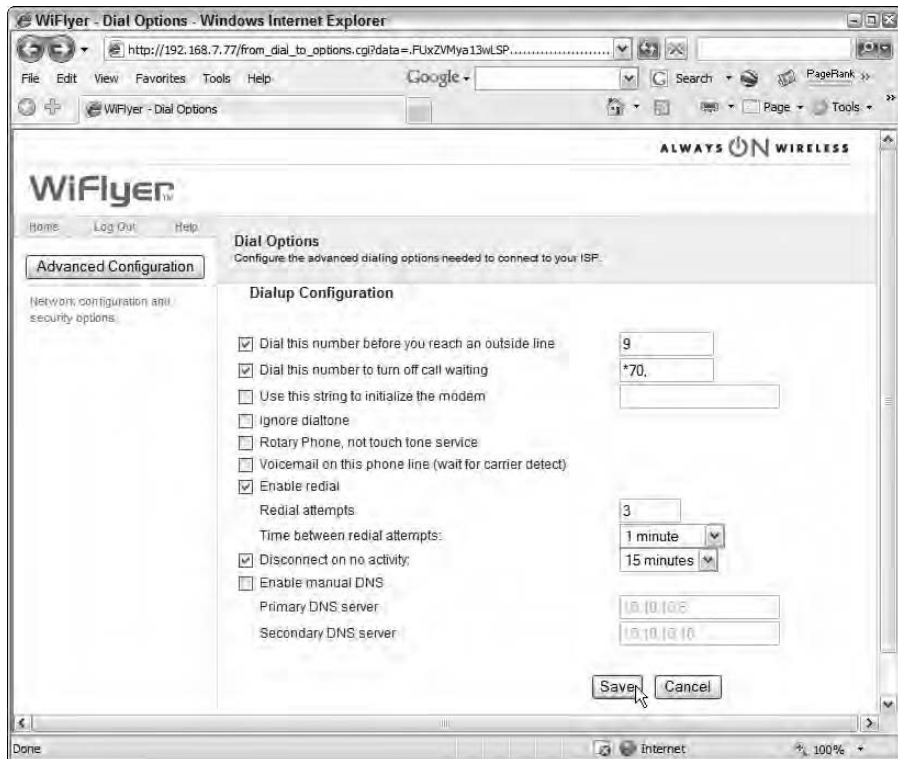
WiFlyer - Dial Options - Windows Internet Explorer

http://192.168.7.77/from_dial_to_options.cgi?data=.FUxZVMya13wLSP........................

File Edit View Favorites Tools Help

Google

Search PageRank

WiFlyer - Dial Options

Page Tools

ALWAYS ON WIRELESS

WiFlyer

Home Log Out Help

Advanced Configuration

Network configuration and security options

Dial Options

Configure the advanced dialing options needed to connect to your ISP.

Dialup Configuration

☑ Dial this number before you reach an outside line 9

☑ Dial this number to turn off call waiting *70.

☐ Use this string to initialize the modem

☐ Ignore dialtone

☐ Rotary Phone, not touch tone service

☐ Voicemail on this phone line (wait for carrier detect)

☑ Enable redial

Redial attempts 3

Time between redial attempts: 1 minute

☑ Disconnect on no activity: 15 minutes

☐ Enable manual DNS

Primary DNS server 10.10.10.5

Secondary DNS server 10.10.10.10

Save Cancel

Done

Internet

100%